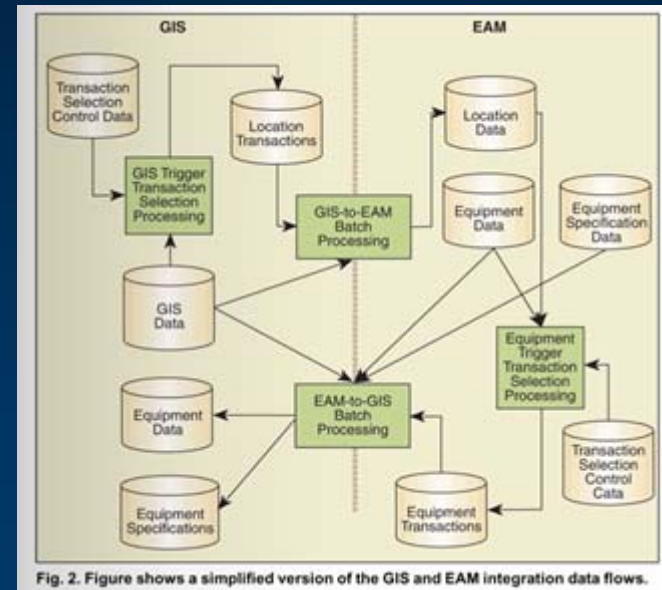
GIS

EAM

Transaction Selection Control Data

Location Transactions

Location Data

GIS Trigger Transaction Selection Processing

GIS-to-EAM Batch Processing

Equipment Data

Equipment Specification Data

GIS Data

Equipment Trigger Transaction Selection Processing

Equipment Data

EAM-to-GIS Batch Processing

Transaction Selection Control Cata

Equipment Specifications

Equipment Transactions

Fig. 2. Figure shows a simplified version of the GIS and EAM integration data flows.